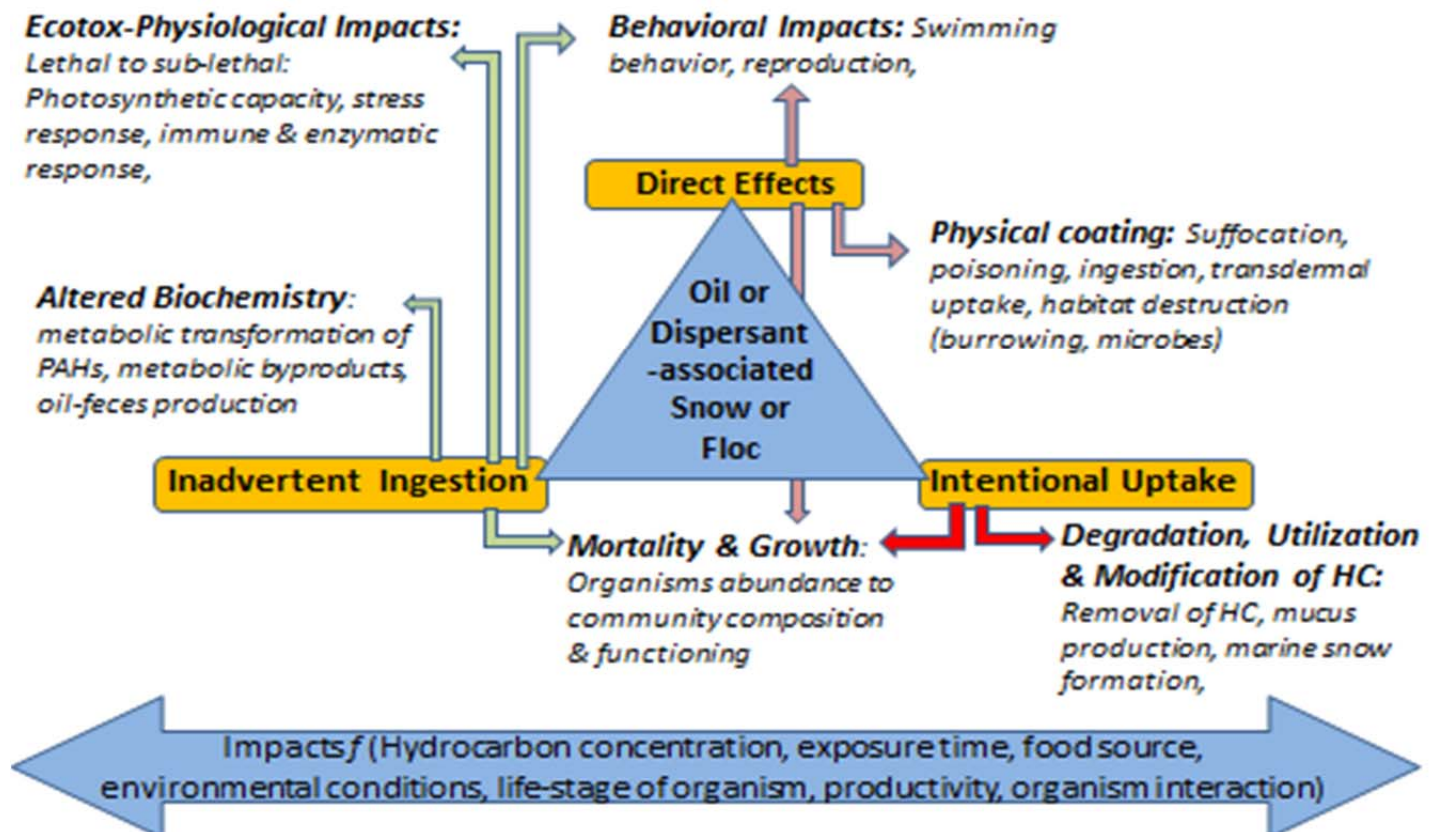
Ecotox-Physiological Impacts: Lethal to sub-lethal: Photosynthetic capacity, stress response, immune & enzymatic response,

Behavioral Impacts: Swimming behavior, reproduction,

Direct Effects

Physical coating: Suffocation, poisoning, ingestion, transdermal uptake, habitat destruction (burrowing, microbes)

Altered Biochemistry: metabolic transformation of PAHs, metabolic byproducts, oil-feces production

Oil or Dispersant -associated Snow or Floc

Inadvertent Ingestion

Intentional Uptake

Mortality & Growth: Organisms abundance to community composition & functioning

Degradation, Utilization & Modification of HC: Removal of HC, mucus production, marine snow formation,

Impacts f (Hydrocarbon concentration, exposure time, food source, environmental conditions, life-stage of organism, productivity, organism interaction)